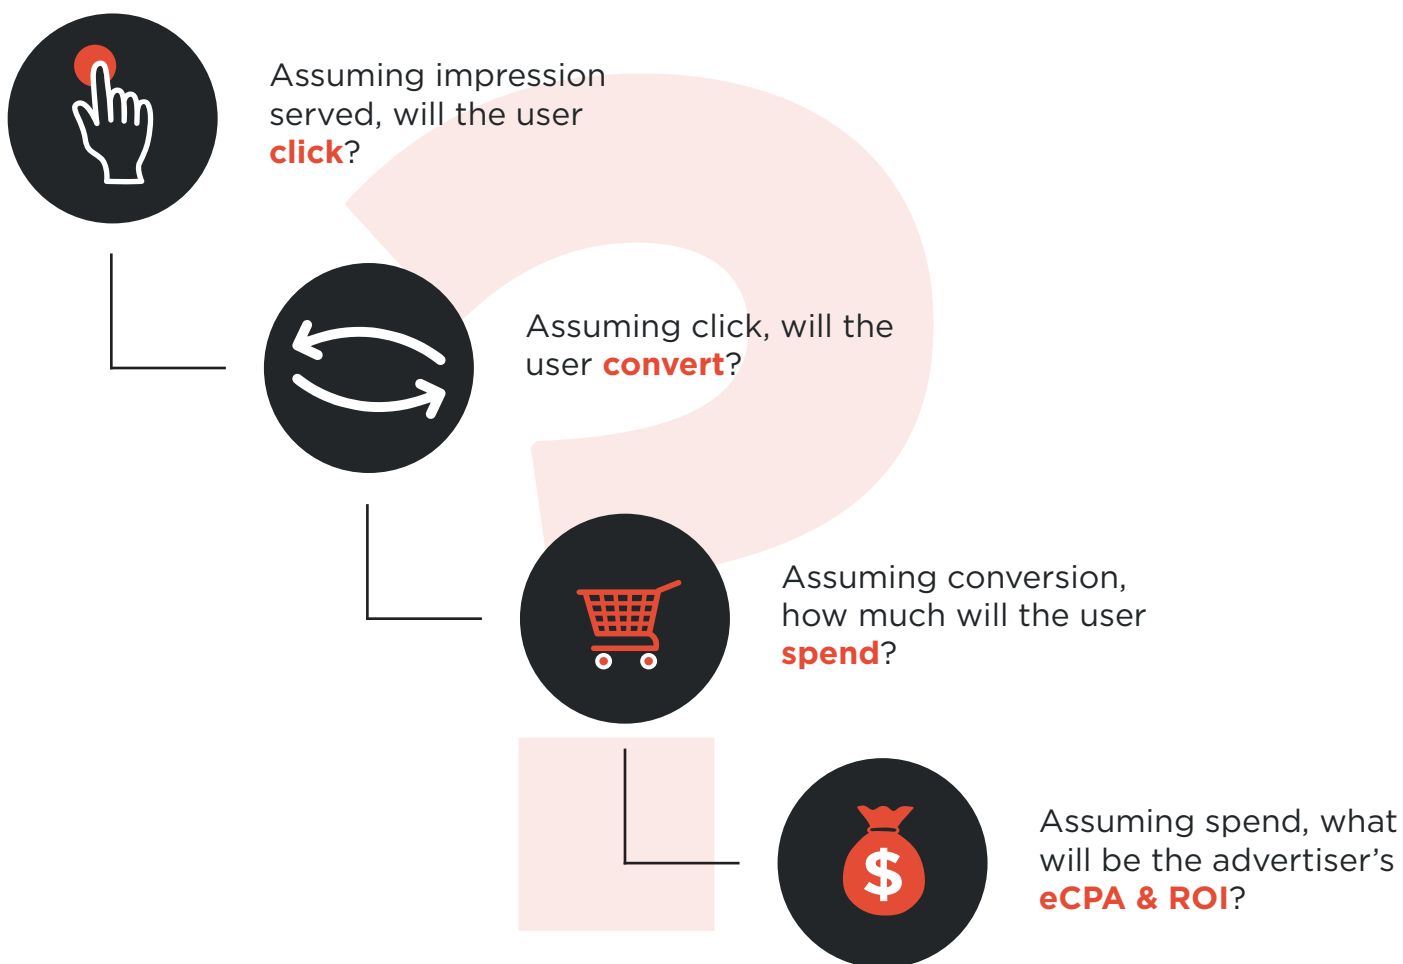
Assuming impression served, will the user click?

Assuming click, will the user convert?

Assuming conversion, how much will the user spend?

$

Assuming spend, what will be the advertiser’s eCPA & ROI?